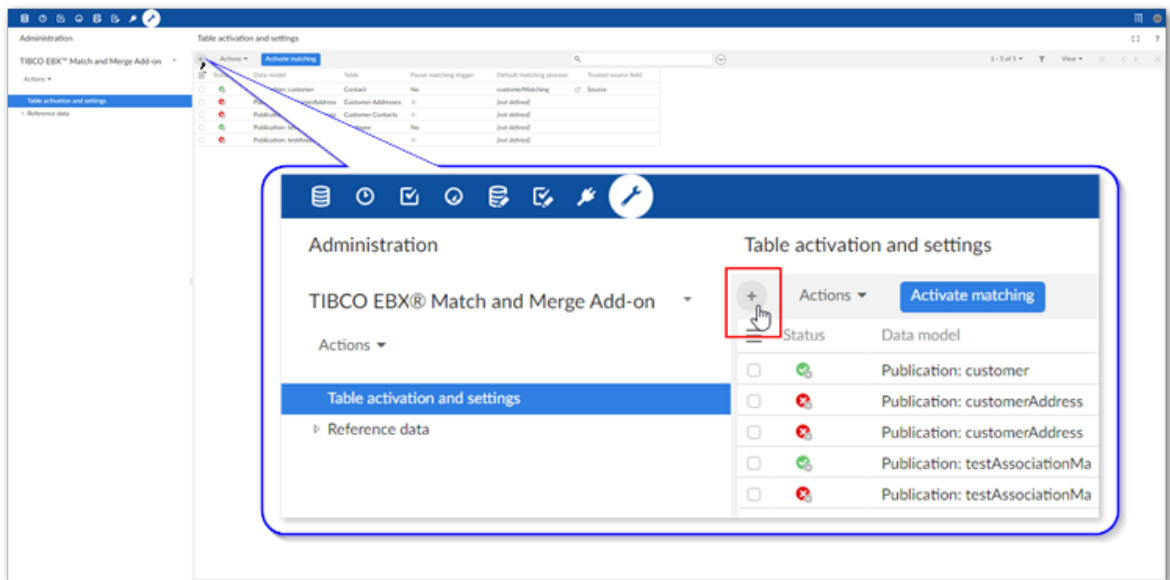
Administration

TIBCO EBX™ Match and Merge Add-on

Actions ▾

Table activation and settings

▹ Reference data

Table activation and settings

Actions ▾ Activate matching

1 - 5 of 5 View ▾

| | Status | Data model | Table | Pause matching trigger | Default matching process | Trusted source field |
|---|---|---|---|---|---|---|
| | | Publication: customer | Contact | No | customerMatching | Source |
| | | Publication: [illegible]Address | Customer Addresses | | [not defined] | |
| | | Publication: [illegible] | Customer Contacts | | [not defined] | |
| | | Publication: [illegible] | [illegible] | No | [not defined] | |
| | | Publication: testAsso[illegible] | | | [not defined] | |

Administration

TIBCO EBX® Match and Merge Add-on

Actions ▾

Table activation and settings

▹ Reference data

Table activation and settings

+ Actions ▾ Activate matching

| | Status | Data model |
|---|---|---|
| | | Publication: customer |
| | | Publication: customerAddress |
| | | Publication: customerAddress |
| | | Publication: testAssociationMa |
| | | Publication: testAssociationMa |